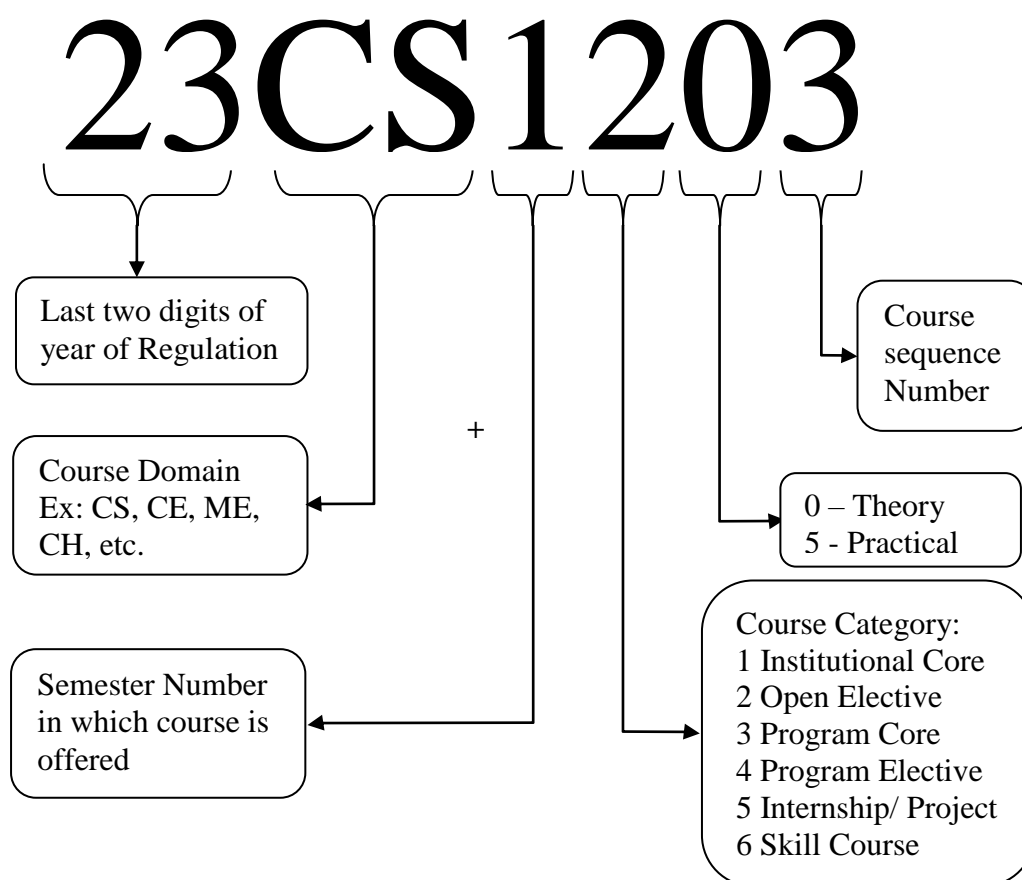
23CS1203

Last two digits of year of Regulation

Course sequence Number

+

Course Domain Ex: CS, CE, ME, CH, etc.

0 – Theory
5 - Practical

Semester Number in which course is offered

Course Category:
1 Institutional Core
2 Open Elective
3 Program Core
4 Program Elective
5 Internship/ Project
6 Skill Course